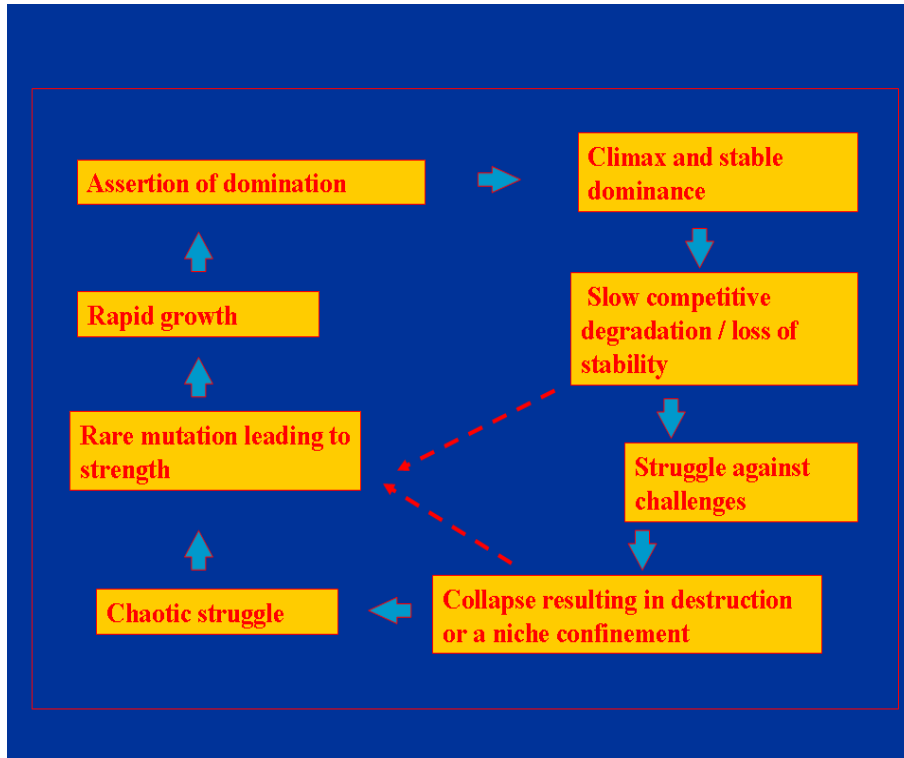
Assertion of domination

Climax and stable dominance

Slow competitive degradation / loss of stability

Struggle against challenges

Collapse resulting in destruction or a niche confinement

Chaotic struggle

Rare mutation leading to strength

Rapid growth